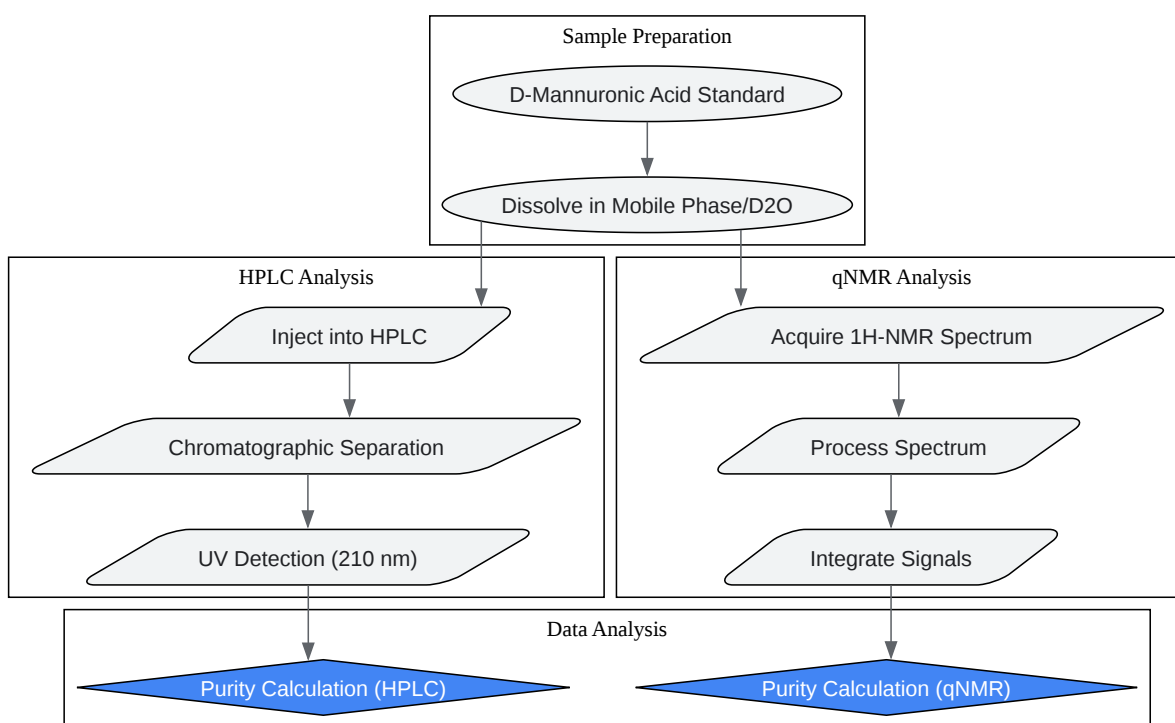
Sample Preparation

D-Mannuronic Acid Standard

Dissolve in Mobile Phase/D2O

HPLC Analysis

Inject into HPLC

Chromatographic Separation

UV Detection (210 nm)

qNMR Analysis

Acquire 1H-NMR Spectrum

Process Spectrum

Integrate Signals

Data Analysis

Purity Calculation (HPLC)

Purity Calculation (qNMR)